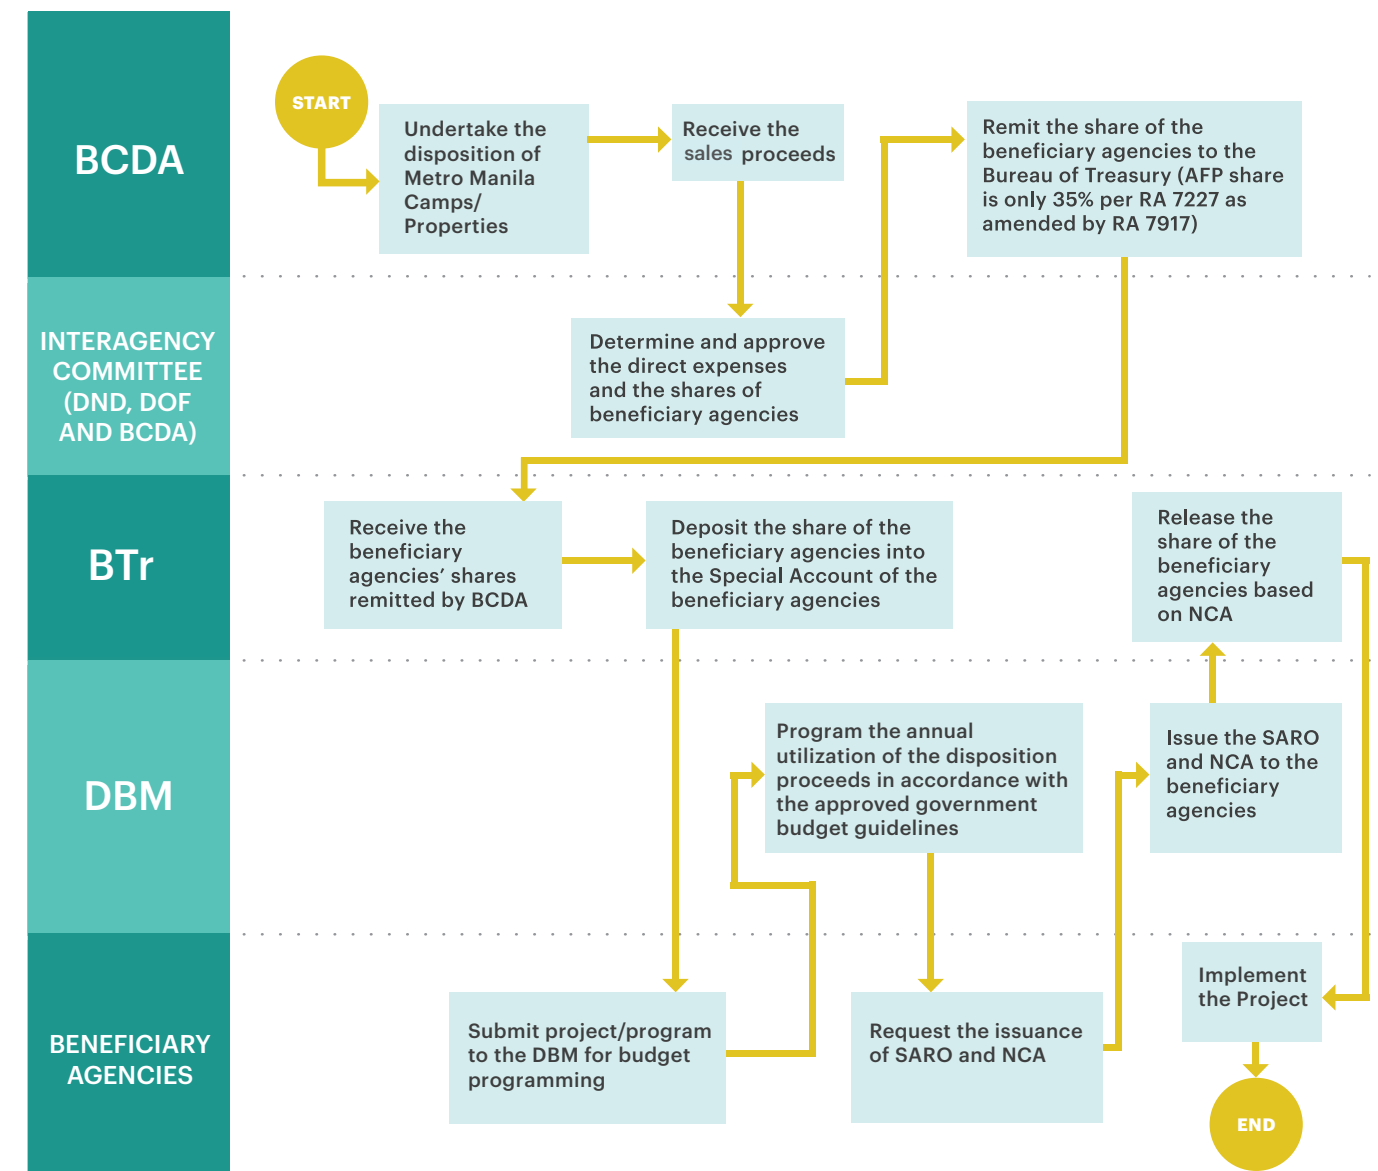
BCDA

START

Undertake the disposition of Metro Manila Camps/ Properties

Receive the sales proceeds

Remit the share of the beneficiary agencies to the Bureau of Treasury (AFP share is only 35% per RA 7227 as amended by RA 7917)

INTERAGENCY COMMITTEE (DND, DOF AND BCDA)

Determine and approve the direct expenses and the shares of beneficiary agencies

BTr

Receive the beneficiary agencies' shares remitted by BCDA

Deposit the share of the beneficiary agencies into the Special Account of the beneficiary agencies

Release the share of the beneficiary agencies based on NCA

DBM

Program the annual utilization of the disposition proceeds in accordance with the approved government budget guidelines

Issue the SARO and NCA to the beneficiary agencies

BENEFICIARY AGENCIES

Submit project/program to the DBM for budget programming

Request the issuance of SARO and NCA

Implement the Project

END